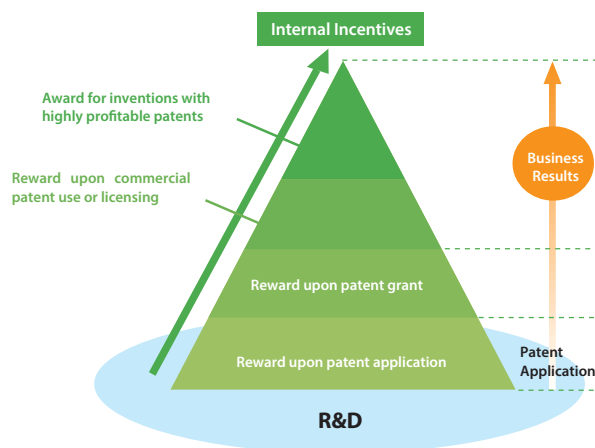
Internal Incentives

Award for inventions with highly profitable patents

Reward upon commercial patent use or licensing

Reward upon patent grant

Reward upon patent application

Business Results

Patent Application

R&D